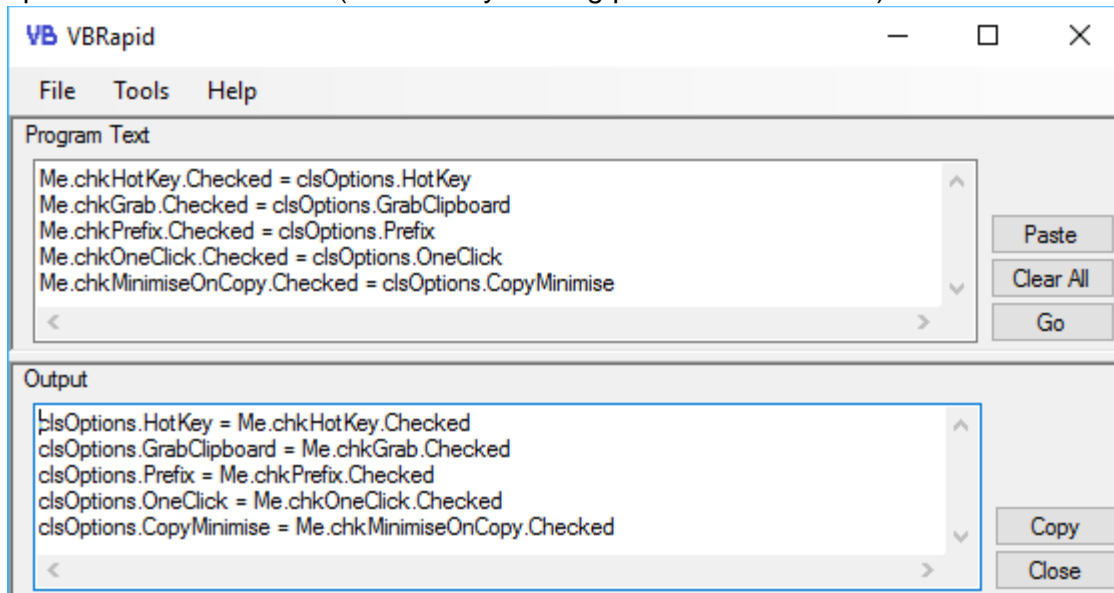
VB VBRapid

File Tools Help

Program Text

Me.chkHotKey.Checked = clsOptions.HotKey
Me.chkGrab.Checked = clsOptions.GrabClipboard
Me.chkPrefix.Checked = clsOptions.Prefix
Me.chkOneClick.Checked = clsOptions.OneClick
Me.chkMinimiseOnCopy.Checked = clsOptions.CopyMinimise

Paste
Clear All
Go

Output

clsOptions.HotKey = Me.chkHotKey.Checked
clsOptions.GrabClipboard = Me.chkGrab.Checked
clsOptions.Prefix = Me.chkPrefix.Checked
clsOptions.OneClick = Me.chkOneClick.Checked
clsOptions.CopyMinimise = Me.chkMinimiseOnCopy.Checked

Copy
Close